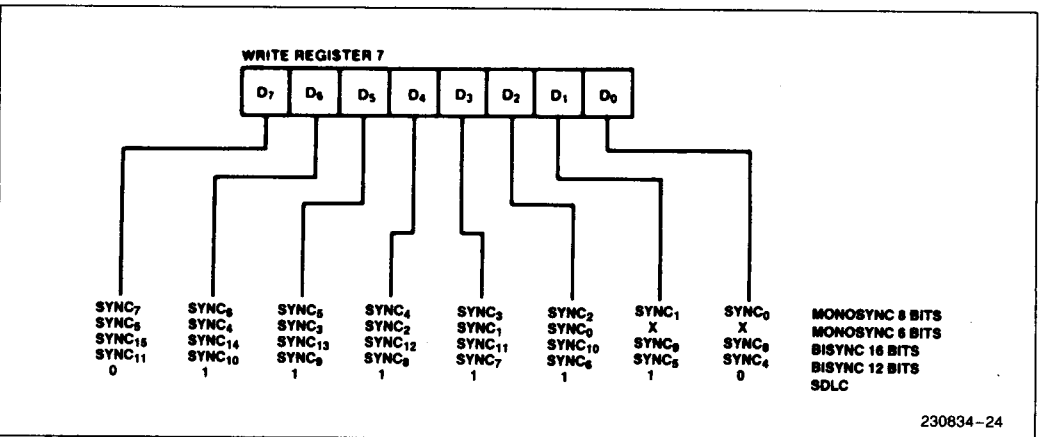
WRITE REGISTER 7

$D_7$ $D_6$ $D_5$ $D_4$ $D_3$ $D_2$ $D_1$ $D_0$

$SYNC_7$ $SYNC_5$ $SYNC_{15}$ $SYNC_{11}$ 0

$SYNC_6$ $SYNC_4$ $SYNC_{14}$ $SYNC_{10}$ 1

$SYNC_5$ $SYNC_3$ $SYNC_{13}$ $SYNC_9$ 1

$SYNC_4$ $SYNC_2$ $SYNC_{12}$ $SYNC_8$ 1

$SYNC_3$ $SYNC_1$ $SYNC_{11}$ $SYNC_7$ 1

$SYNC_2$ $SYNC_0$ $SYNC_{10}$ $SYNC_6$ 1

$SYNC_1$ X $SYNC_9$ $SYNC_5$ 1

$SYNC_0$ X $SYNC_8$ $SYNC_4$ 0

MONOSYNC 8 BITS
MONOSYNC 6 BITS
BISYNC 16 BITS
BISYNC 12 BITS
SDLC

230834–24